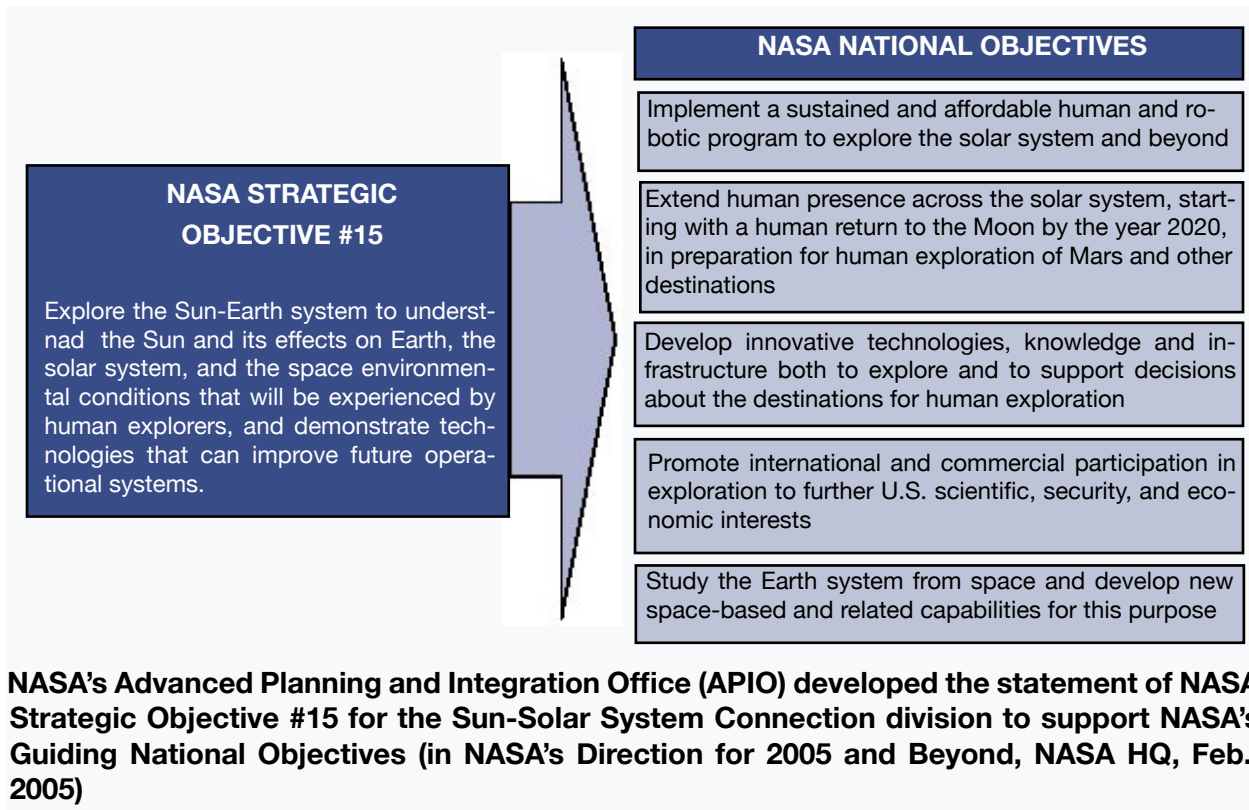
NASA STRATEGIC OBJECTIVE #15

Explore the Sun-Earth system to understnad the Sun and its effects on Earth, the solar system, and the space environmental conditions that will be experienced by human explorers, and demonstrate technologies that can improve future operational systems.

NASA NATIONAL OBJECTIVES

Implement a sustained and affordable human and robotic program to explore the solar system and beyond

Extend human presence across the solar system, starting with a human return to the Moon by the year 2020, in preparation for human exploration of Mars and other destinations

Develop innovative technologies, knowledge and infrastructure both to explore and to support decisions about the destinations for human exploration

Promote international and commercial participation in exploration to further U.S. scientific, security, and economic interests

Study the Earth system from space and develop new space-based and related capabilities for this purpose

NASA's Advanced Planning and Integration Office (APIO) developed the statement of NASA Strategic Objective #15 for the Sun-Solar System Connection division to support NASA's Guiding National Objectives (in NASA's Direction for 2005 and Beyond, NASA HQ, Feb. 2005)